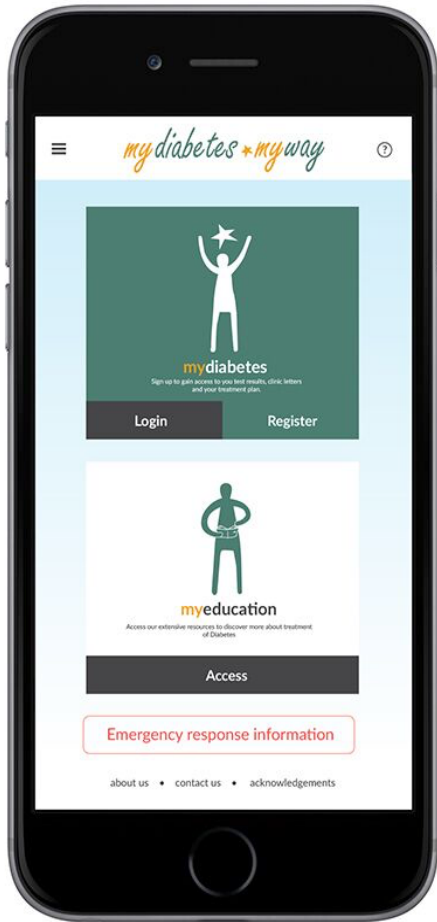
my diabetes my way

?

mydiabetes
Sign up to gain access to you test results, clinic letters and your treatment plan.

Login

Register

myeducation
Access our extensive resources to discover more about treatment of Diabetes

Access

Emergency response information

about us • contact us • acknowledgements